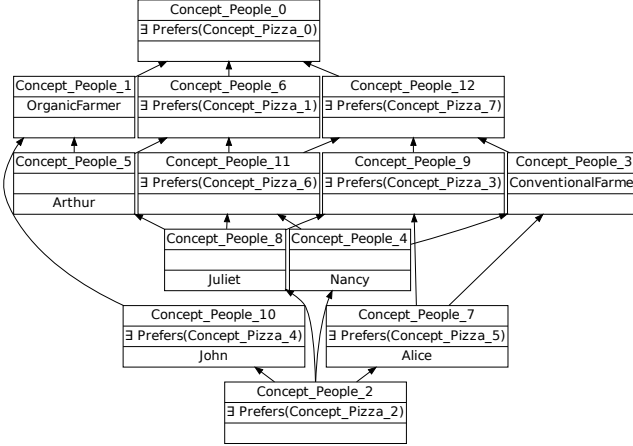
Concept_People_0
∃ Prefers(Concept_Pizza_0)

Concept_People_1
OrganicFarmer

Concept_People_6
∃ Prefers(Concept_Pizza_1)

Concept_People_12
∃ Prefers(Concept_Pizza_7)

Concept_People_5
Arthur

Concept_People_11
∃ Prefers(Concept_Pizza_6)

Concept_People_9
∃ Prefers(Concept_Pizza_3)

Concept_People_3
ConventionalFarme

Concept_People_8
Juliet

Concept_People_4
Nancy

Concept_People_10
∃ Prefers(Concept_Pizza_4)
John

Concept_People_7
∃ Prefers(Concept_Pizza_5)
Alice

Concept_People_2
∃ Prefers(Concept_Pizza_2)